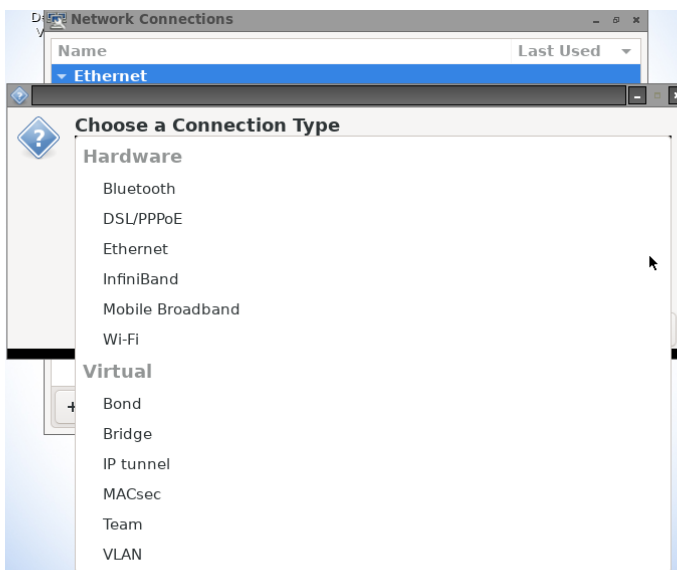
Network Connections

Name | Last Used

Ethernet

Choose a Connection Type

Hardware

Bluetooth

DSL/PPPoE

Ethernet

InfiniBand

Mobile Broadband

Wi-Fi

Virtual

Bond

Bridge

IP tunnel

MACsec

Team

VLAN